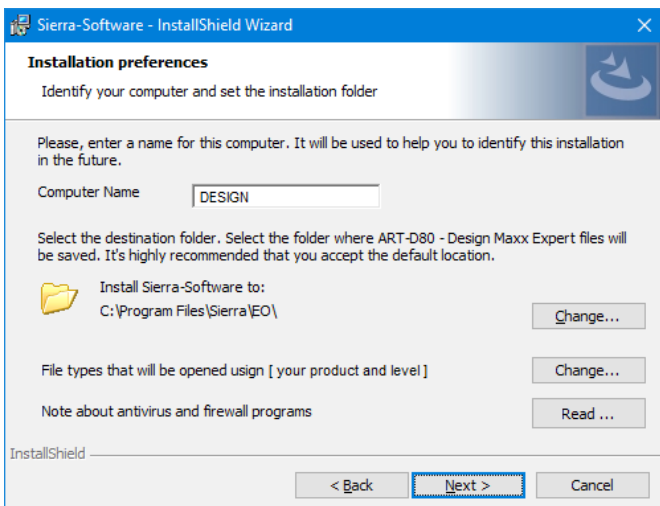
Sierra-Software - InstallShield Wizard

Installation preferences

Identify your computer and set the installation folder

Please, enter a name for this computer. It will be used to help you to identify this installation in the future.

Computer Name DESIGN

Select the destination folder. Select the folder where ART-D80 - Design Maxx Expert files will be saved. It's highly recommended that you accept the default location.

Install Sierra-Software to:
C:\Program Files\Sierra\EO\

Change...

File types that will be opened usign [ your product and level ]

Change...

Note about antivirus and firewall programs

Read ...

InstallShield

< Back Next > Cancel